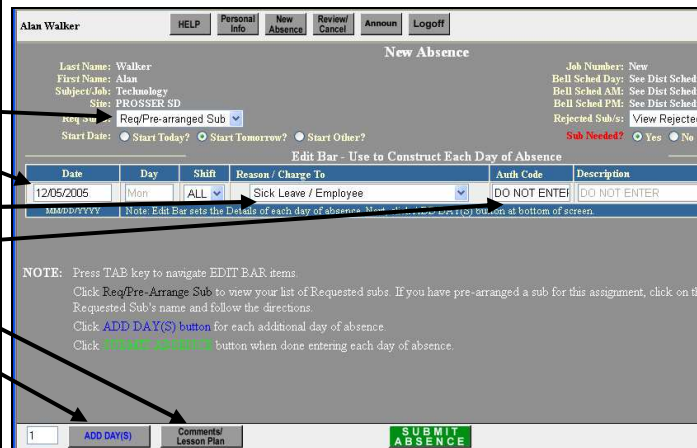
Alan Walker

HELP | Personal Info | New Absence | Review/ Cancel | Announ | Logoff

New Absence

Last Name: Walker
First Name: Alan
Subject/Job: Technology
Site: PROSSER SD
Req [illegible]: Req/Pre-arranged Sub
Start Date: Start Today? Start Tomorrow? Start Other?

Job Number: New
Bell Sched Day: See Dist Sched
Bell Sched AM: See Dist Sched
Bell Sched PM: See Dist Sched
Rejected Sub/s: View Rejecte
Sub Needed? Yes No

Edit Bar - Use to Construct Each Day of Absence

| Date | Day | Shift | Reason / Charge To | Auth Code | Description |
|---|---|---|---|---|---|
| 12/05/2005 | Mon | ALL | Sick Leave / Employee | DO NOT ENTEI | DO NOT ENTER |
| MM/DD/YYYY | Note: Edit Bar sets the Details of each day of absence. Next, click ADD DAY(S) button at bottom of screen. | | | | |

NOTE: Press TAB key to navigate EDIT BAR items.
Click Req/Pre-Arrange Sub to view your list of Requested subs. If you have pre-arranged a sub for this assignment, click on th Requested Sub's name and follow the directions.
Click ADD DAY(S) button for each additional day of absence.
Click SUBMIT ABSENCE button when done entering each day of absence.

1 | ADD DAY(S) | Comments/ Lesson Plan | SUBMIT ABSENCE